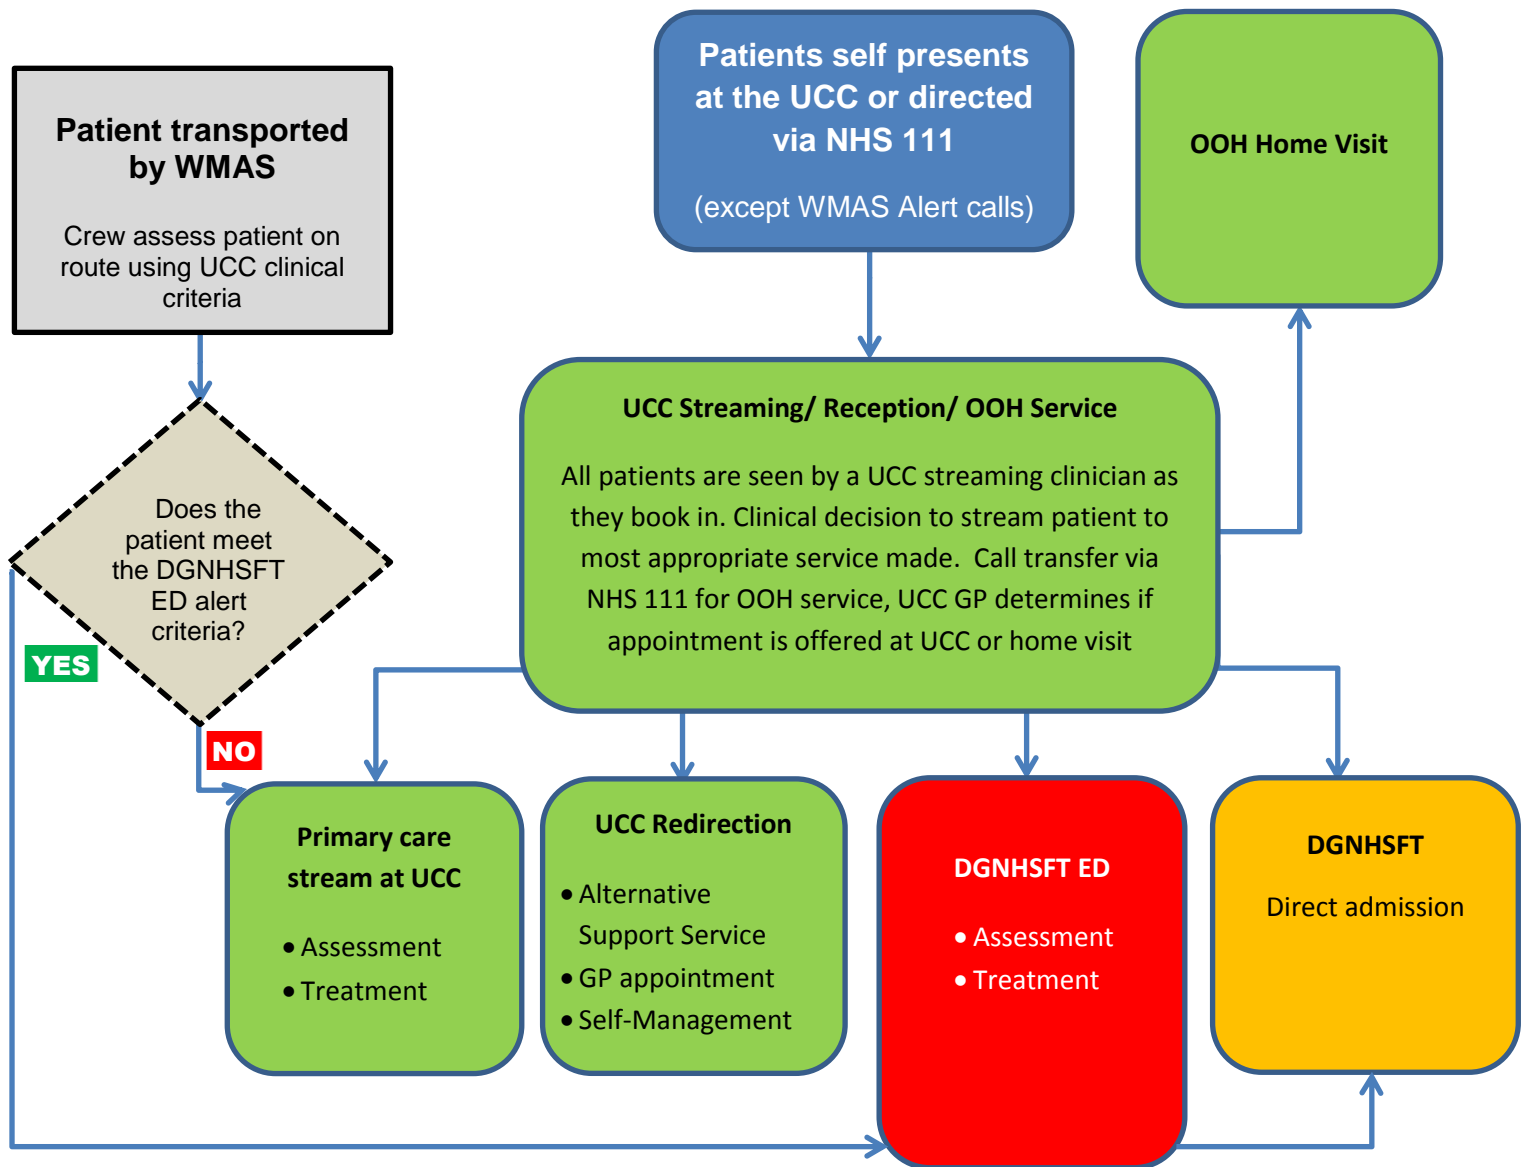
Patient transported by WMAS

Crew assess patient on route using UCC clinical criteria

Patients self presents at the UCC or directed via NHS 111

(except WMAS Alert calls)

OOH Home Visit

UCC Streaming/ Reception/ OOH Service

All patients are seen by a UCC streaming clinician as they book in. Clinical decision to stream patient to most appropriate service made. Call transfer via NHS 111 for OOH service, UCC GP determines if appointment is offered at UCC or home visit

Does the patient meet the DGNHSFT ED alert criteria?

YES

NO

Primary care stream at UCC

• Assessment
• Treatment

UCC Redirection

• Alternative Support Service
• GP appointment
• Self-Management

DGNHSFT ED

• Assessment
• Treatment

DGNHSFT

Direct admission